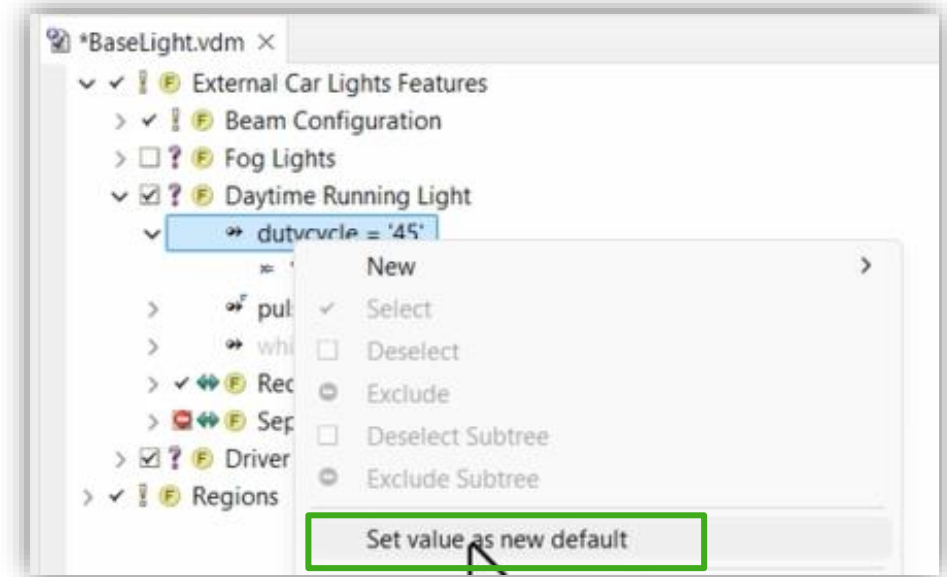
*BaseLight.vdm ×
External Car Lights Features
Beam Configuration
Fog Lights
Daytime Running Light
dutycycle = '45'
pul
whi
Rec
Sep
Driver
Regions

New
Select
Deselect
Exclude
Deselect Subtree
Exclude Subtree
Set value as new default